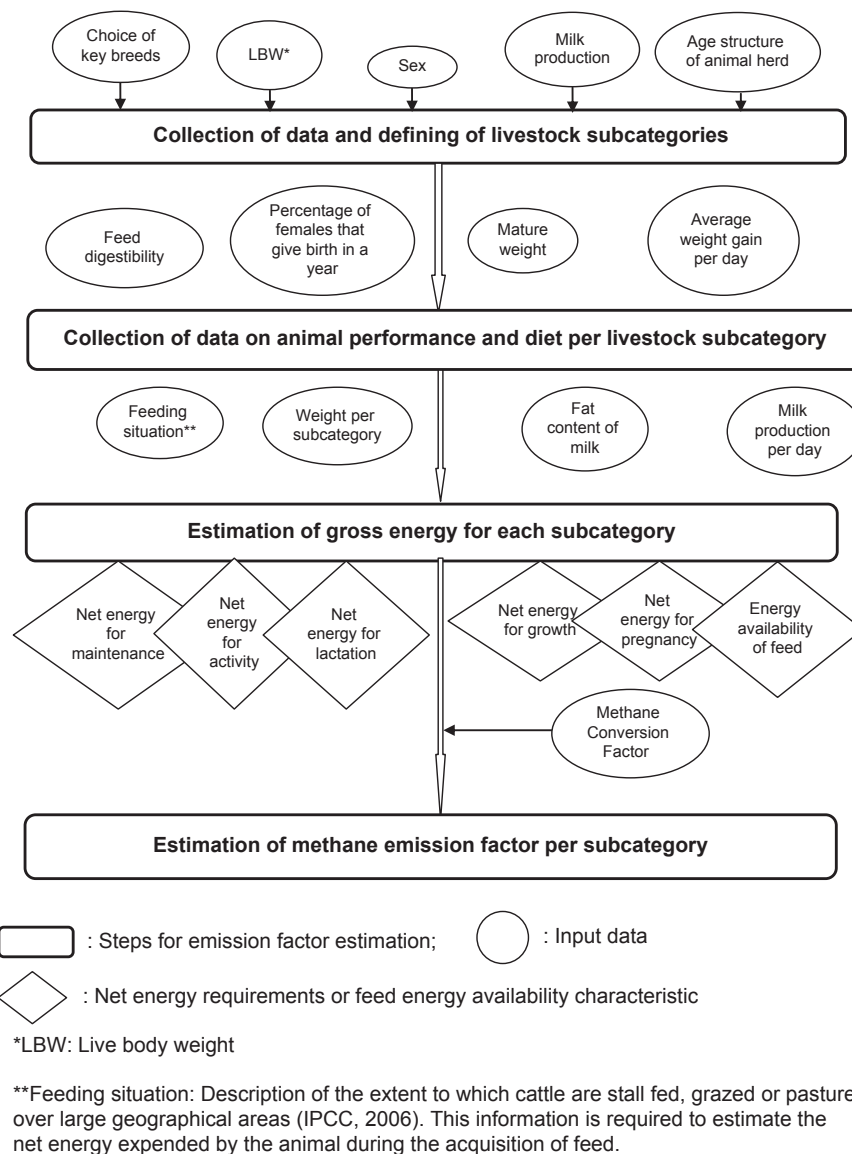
Choice of key breeds

LBW*

Sex

Milk production

Age structure of animal herd

Collection of data and defining of livestock subcategories

Feed digestibility

Percentage of females that give birth in a year

Mature weight

Average weight gain per day

Collection of data on animal performance and diet per livestock subcategory

Feeding situation**

Weight per subcategory

Fat content of milk

Milk production per day

Estimation of gross energy for each subcategory

Net energy for maintenance

Net energy for activity

Net energy for lactation

Net energy for growth

Net energy for pregnancy

Energy availability of feed

Methane Conversion Factor

Estimation of methane emission factor per subcategory

: Steps for emission factor estimation;

: Input data

: Net energy requirements or feed energy availability characteristic

*LBW: Live body weight

**Feeding situation: Description of the extent to which cattle are stall fed, grazed or pasture over large geographical areas (IPCC, 2006). This information is required to estimate the net energy expended by the animal during the acquisition of feed.